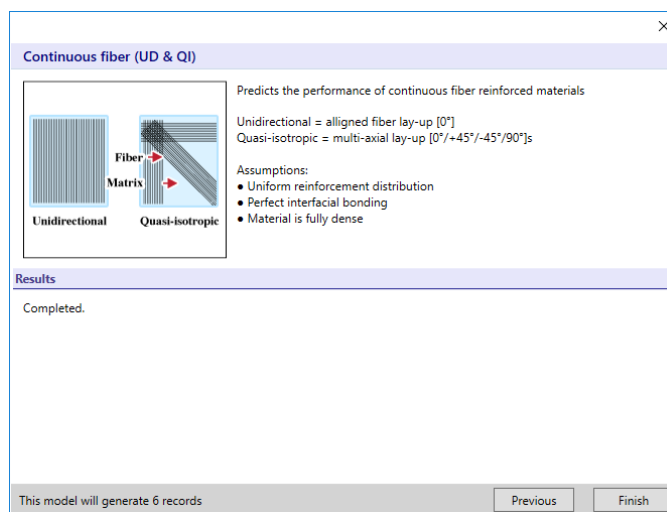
×

Continuous fiber (UD & QI)

Fiber
Matrix
Unidirectional
Quasi-isotropic

Predicts the performance of continuous fiber reinforced materials

Unidirectional = alligned fiber lay-up [0°]
Quasi-isotropic = multi-axial lay-up [0°/+45°/-45°/90°]s

Assumptions:
● Uniform reinforcement distribution
● Perfect interfacial bonding
● Material is fully dense

Results

Completed.

This model will generate 6 records

Previous

Finish